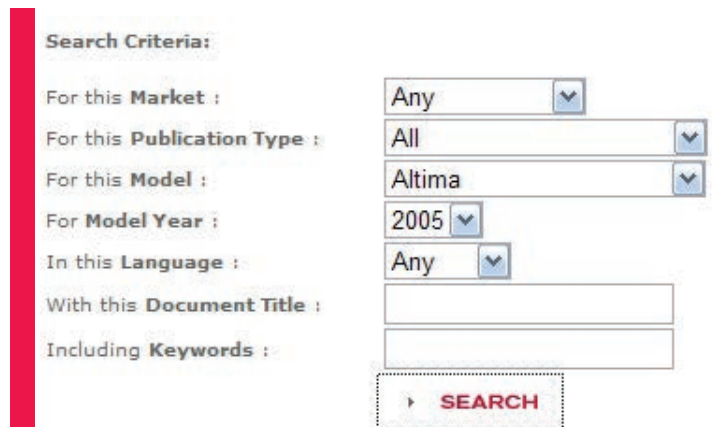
Search Criteria:

| | |
|---|---|
| For this Market : | Any |
| For this Publication Type : | All |
| For this Model : | Altima |
| For Model Year : | 2005 |
| In this Language : | Any |
| With this Document Title : | |
| Including Keywords : | |

SEARCH